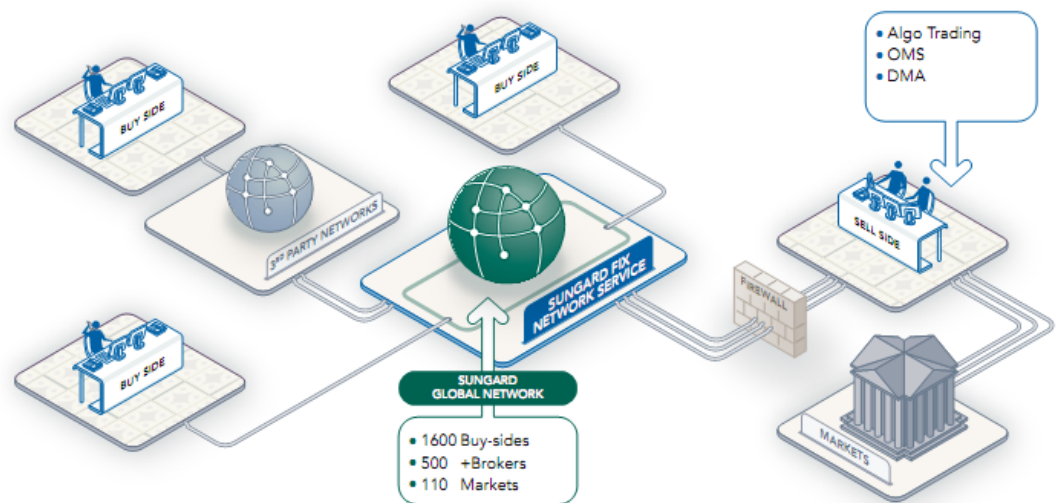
• Algo Trading
• OMS
• DMA

BUY SIDE

BUY SIDE

3RD PARTY NETWORKS

SUNGARD FIX NETWORK SERVICE

SELL SIDE

FIREWALL

BUY SIDE

SUNGARD GLOBAL NETWORK

• 1600 Buy-sides
• 500 +Brokers
• 110 Markets

MARKETS